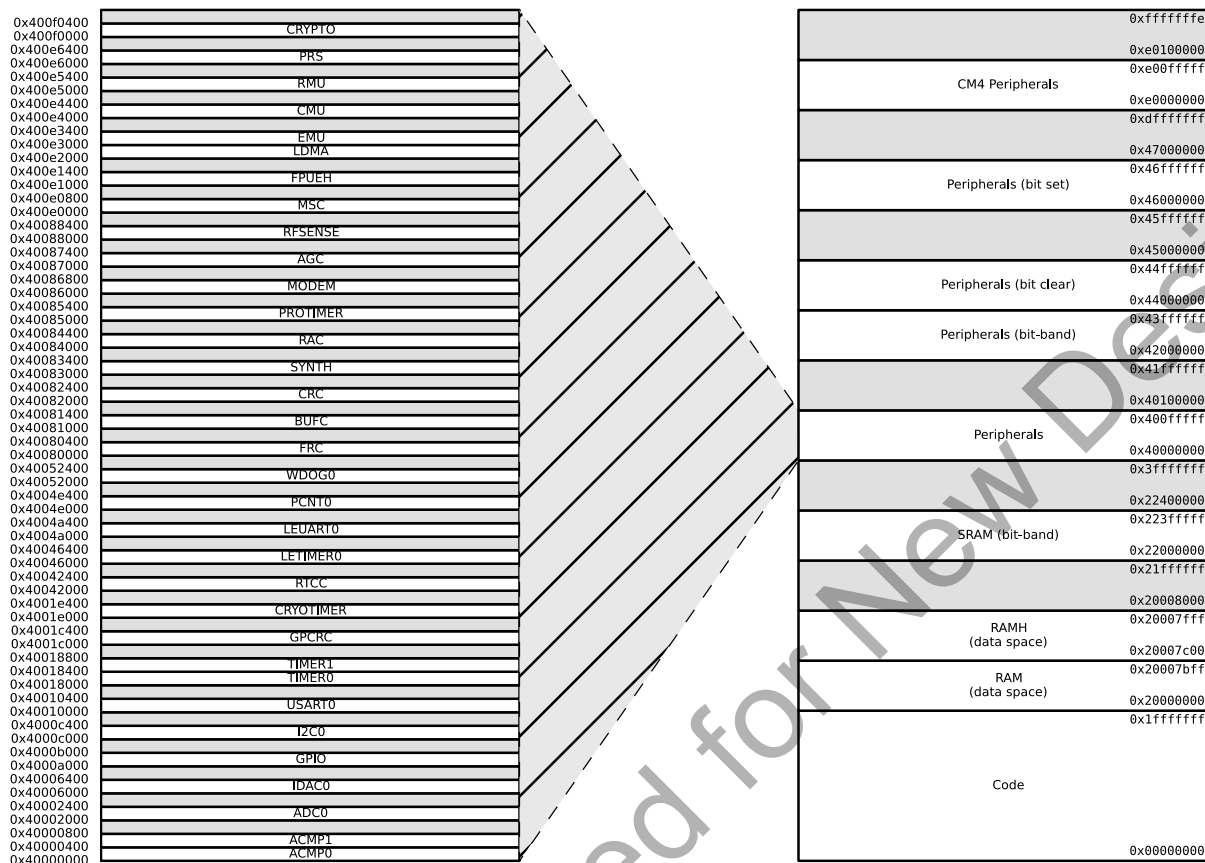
0x400f0400
0x400f0000
0x400e6400
0x400e6000
0x400e5400
0x400e5000
0x400e4400
0x400e4000
0x400e3400
0x400e3000
0x400e2000
0x400e1400
0x400e1000
0x400e0800
0x400e0000
0x40088400
0x40088000
0x40087400
0x40087000
0x40086800
0x40086000
0x40085400
0x40085000
0x40084400
0x40084000
0x40083400
0x40083000
0x40082400
0x40082000
0x40081400
0x40081000
0x40080400
0x40080000
0x40052400
0x40052000
0x4004e400
0x4004e000
0x4004a400
0x4004a000
0x40046400
0x40046000
0x40042400
0x40042000
0x4001e400
0x4001e000
0x4001c400
0x4001c000
0x40018800
0x40018400
0x40018000
0x40010400
0x40010000
0x4000c400
0x4000c000
0x4000b000
0x4000a000
0x40006400
0x40006000
0x40002400
0x40002000
0x40000800
0x40000400
0x40000000

CRYPTO
PRS
RMU
CMU
EMU
LDMA
FPUEH
MSC
RFSENSE
AGC
MODEM
PROTIMER
RAC
SYNTH
CRC
BUFC
FRC
WDOG0
PCNT0
LEUART0
LETIMER0
RTCC
CRYOTIMER
GPCRC
TIMER1
TIMER0
USART0
I2C0
GPIO
IDAC0
ADC0
ACMP1
ACMP0

0xfffffffe
0xe0100000
0xe00fffff
CM4 Peripherals
0xe0000000
0xdfffffff
0x47000000
0x46ffffff
Peripherals (bit set)
0x46000000
0x45ffffff
0x45000000
0x44ffffff
Peripherals (bit clear)
0x44000000
0x43ffffff
Peripherals (bit-band)
0x42000000
0x41ffffff
0x40100000
0x400fffff
Peripherals
0x40000000
0x3fffffff
0x22400000
0x223fffff
SRAM (bit-band)
0x22000000
0x21ffffff
0x20008000
0x20007fff
RAMH
(data space)
0x20007c00
0x20007bff
RAM
(data space)
0x20000000
0x1fffffff
Code
0x00000000

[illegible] ed for New Des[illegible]